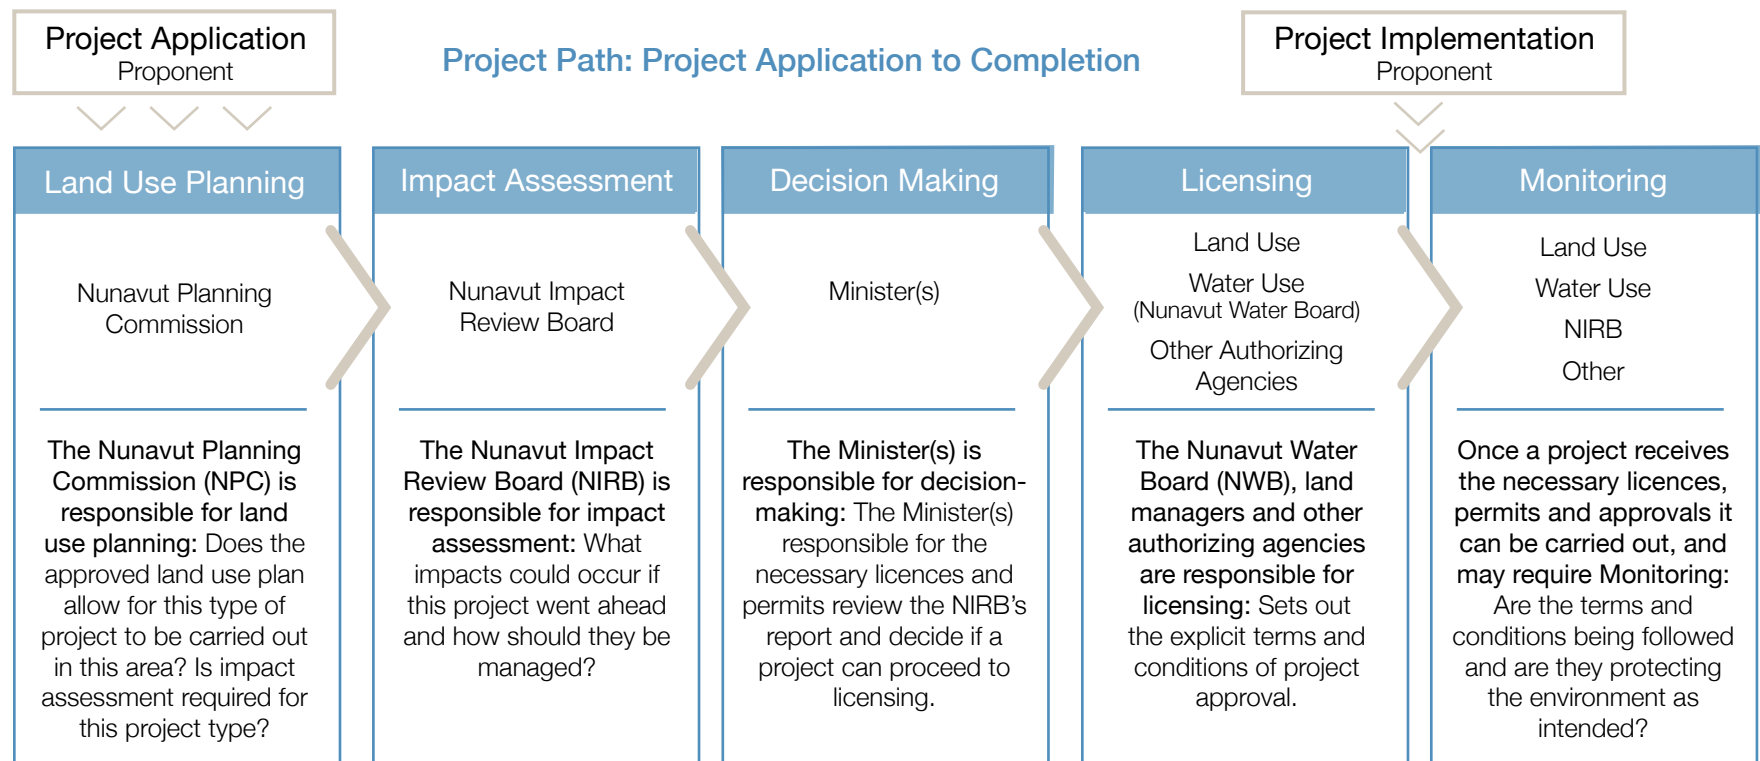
Project Application
Proponent

Project Path: Project Application to Completion

Project Implementation
Proponent

Land Use Planning

Nunavut Planning Commission

The Nunavut Planning Commission (NPC) is responsible for land use planning: Does the approved land use plan allow for this type of project to be carried out in this area? Is impact assessment required for this project type?

Impact Assessment

Nunavut Impact Review Board

The Nunavut Impact Review Board (NIRB) is responsible for impact assessment: What impacts could occur if this project went ahead and how should they be managed?

Decision Making

Minister(s)

The Minister(s) is responsible for decision-making: The Minister(s) responsible for the necessary licences and permits review the NIRB's report and decide if a project can proceed to licensing.

Licensing

Land Use
Water Use
(Nunavut Water Board)
Other Authorizing Agencies

The Nunavut Water Board (NWB), land managers and other authorizing agencies are responsible for licensing: Sets out the explicit terms and conditions of project approval.

Monitoring

Land Use
Water Use
NIRB
Other

Once a project receives the necessary licences, permits and approvals it can be carried out, and may require Monitoring: Are the terms and conditions being followed and are they protecting the environment as intended?